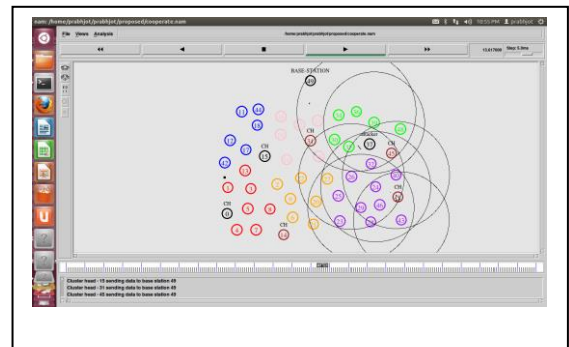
nam: /home/prabhjot/prabhjot/proposed/cooperate.nam

File Views Analysis

/home/prabhjot/prabhjot/proposed/cooperate.nam

15.417600 Step: 5.0ms

BASE-STATION

CH

CH

CH

CH

CH

CH

Cluster head - 15 sending data to base station 49
Cluster head - 31 sending data to base station 49
Cluster head - 45 sending data to base station 49